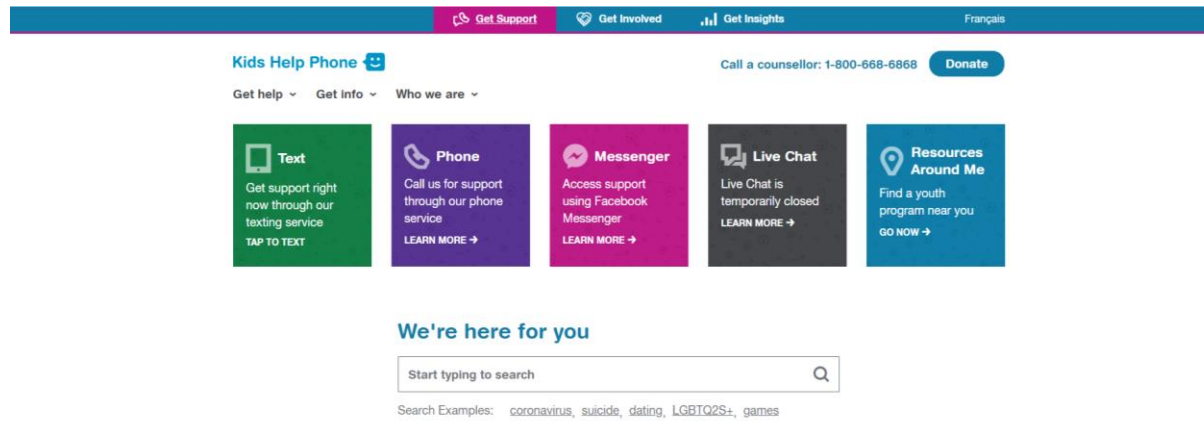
Get Support Get Involved Get Insights Français

Kids Help Phone

Call a counsellor: 1-800-668-6868 Donate

Get help Get info Who we are

Text
Get support right now through our texting service
TAP TO TEXT

Phone
Call us for support through our phone service
LEARN MORE →

Messenger
Access support using Facebook Messenger
LEARN MORE →

Live Chat
Live Chat is temporarily closed
LEARN MORE →

Resources Around Me
Find a youth program near you
GO NOW →

We're here for you

Start typing to search

Search Examples: coronavirus, suicide, dating, LGBTQ2S+, games